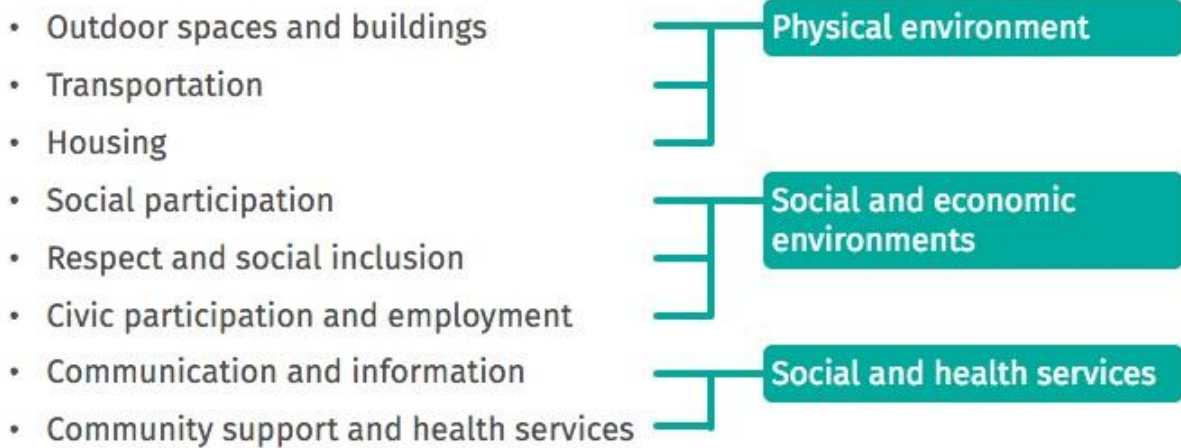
• Outdoor spaces and buildings
• Transportation
• Housing
• Social participation
• Respect and social inclusion
• Civic participation and employment
• Communication and information
• Community support and health services

Physical environment

Social and economic environments

Social and health services